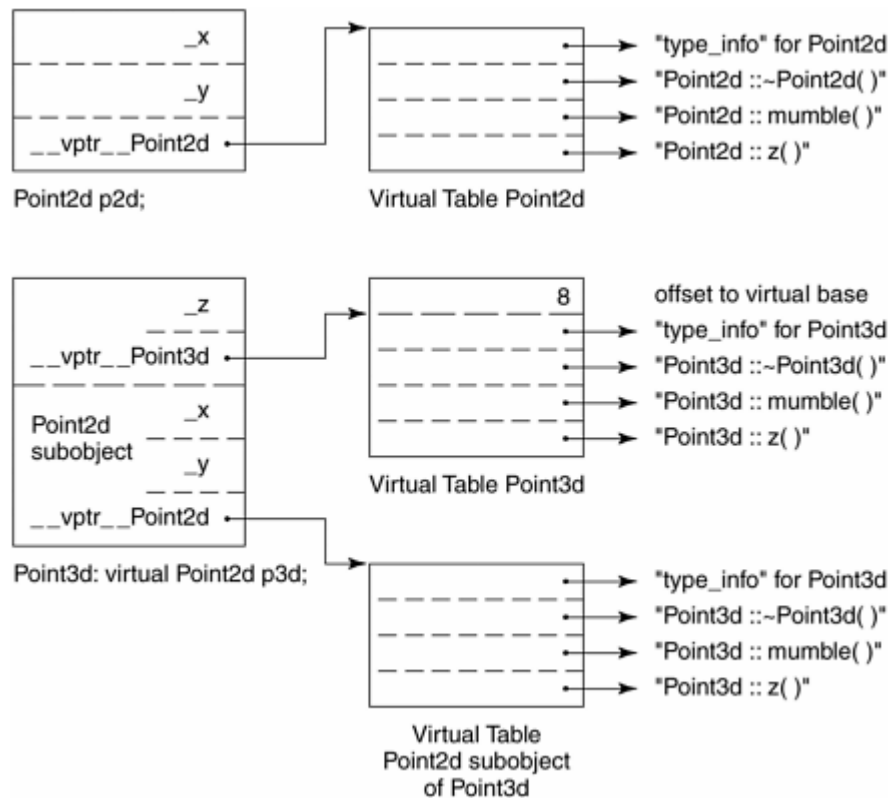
_x

_y

__vptr__Point2d

Point2d p2d;

Virtual Table Point2d

"type_info" for Point2d
"Point2d ::~Point2d( )"
"Point2d :: mumble( )"
"Point2d :: z( )"

_z

__vptr__Point3d

Point2d subobject

_x

_y

__vptr__Point2d

Point3d: virtual Point2d p3d;

8

Virtual Table Point3d

offset to virtual base
"type_info" for Point3d
"Point3d ::~Point3d( )"
"Point3d :: mumble( )"
"Point3d :: z( )"

Virtual Table Point2d subobject of Point3d

"type_info" for Point3d
"Point3d ::~Point3d( )"
"Point3d :: mumble( )"
"Point3d :: z( )"